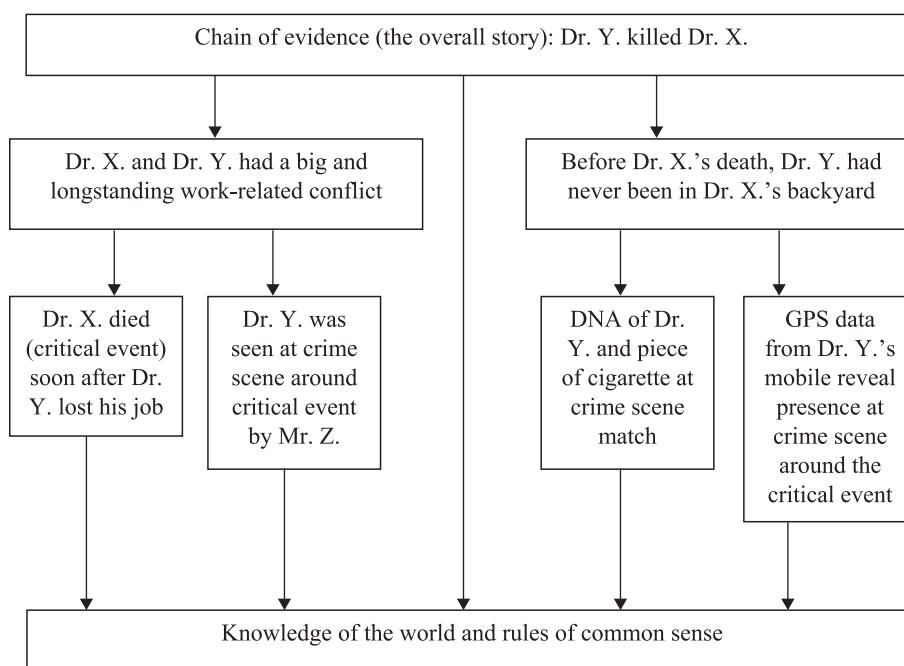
Chain of evidence (the overall story): Dr. Y. killed Dr. X.

Dr. X. and Dr. Y. had a big and longstanding work-related conflict

Before Dr. X.'s death, Dr. Y. had never been in Dr. X.'s backyard

Dr. X. died (critical event) soon after Dr. Y. lost his job

Dr. Y. was seen at crime scene around critical event by Mr. Z.

DNA of Dr. Y. and piece of cigarette at crime scene match

GPS data from Dr. Y.'s mobile reveal presence at crime scene around the critical event

Knowledge of the world and rules of common sense